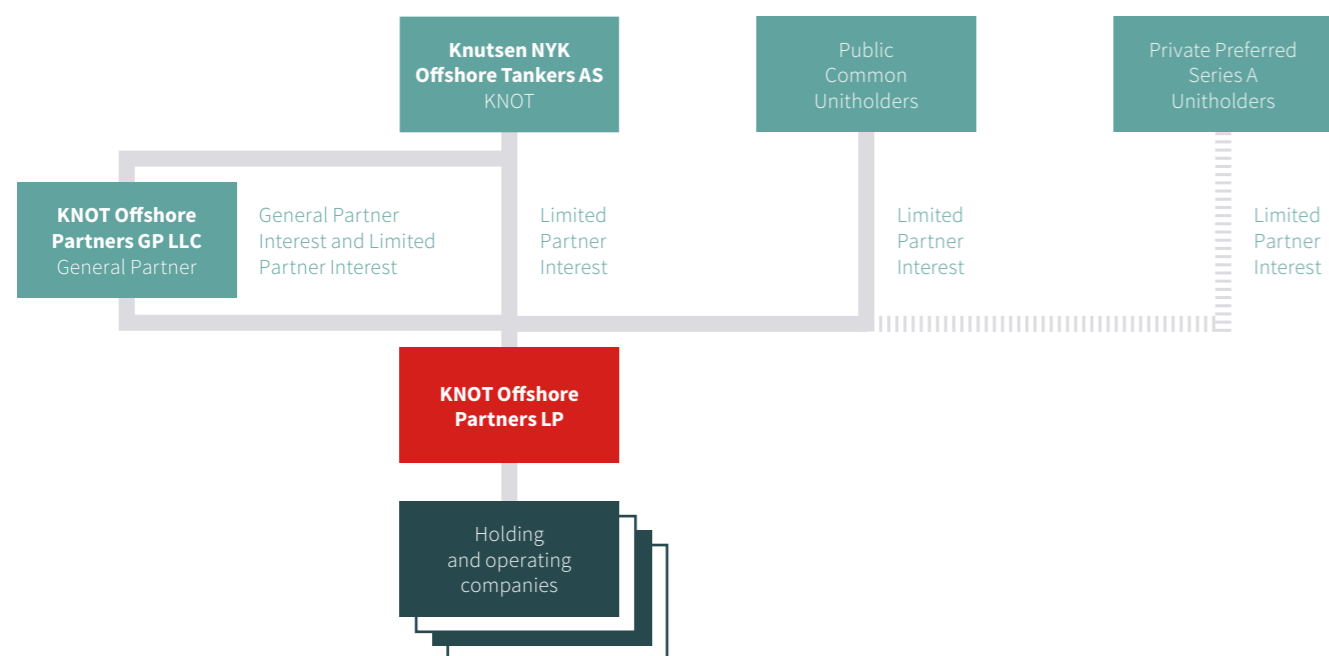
Knutsen NYK Offshore Tankers AS
KNOT

Public Common Unitholders

Private Preferred Series A Unitholders

KNOT Offshore Partners GP LLC
General Partner

General Partner Interest and Limited Partner Interest

Limited Partner Interest

Limited Partner Interest

Limited Partner Interest

KNOT Offshore Partners LP

Holding and operating companies